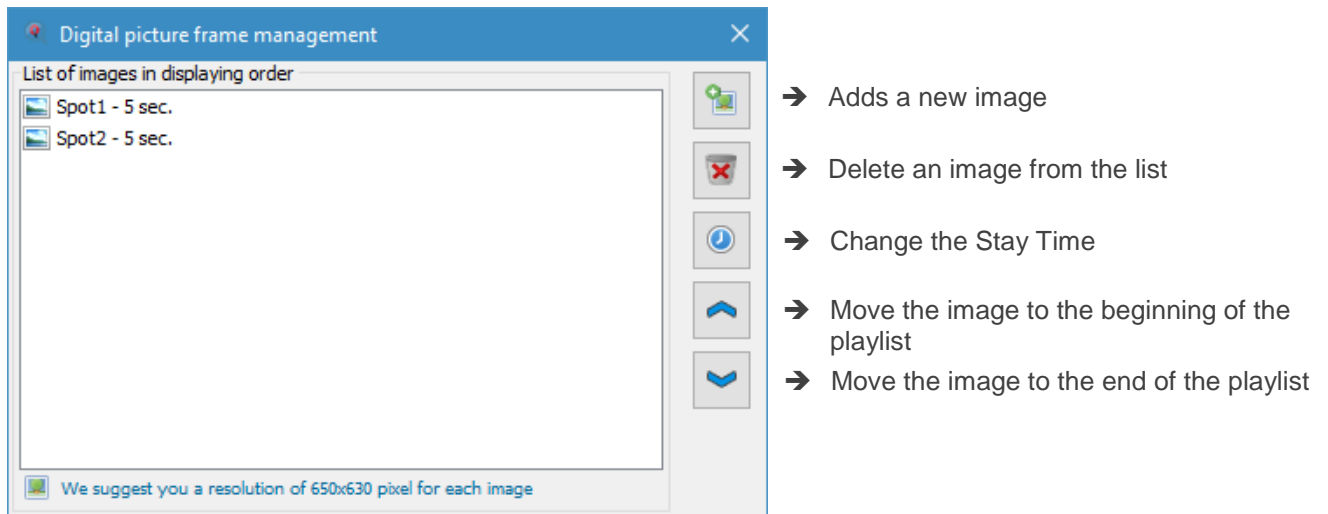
Digital picture frame management

List of images in displaying order

Spot1 - 5 sec.

Spot2 - 5 sec.

We suggest you a resolution of 650x630 pixel for each image

➔ Adds a new image

➔ Delete an image from the list

➔ Change the Stay Time

➔ Move the image to the beginning of the playlist

➔ Move the image to the end of the playlist